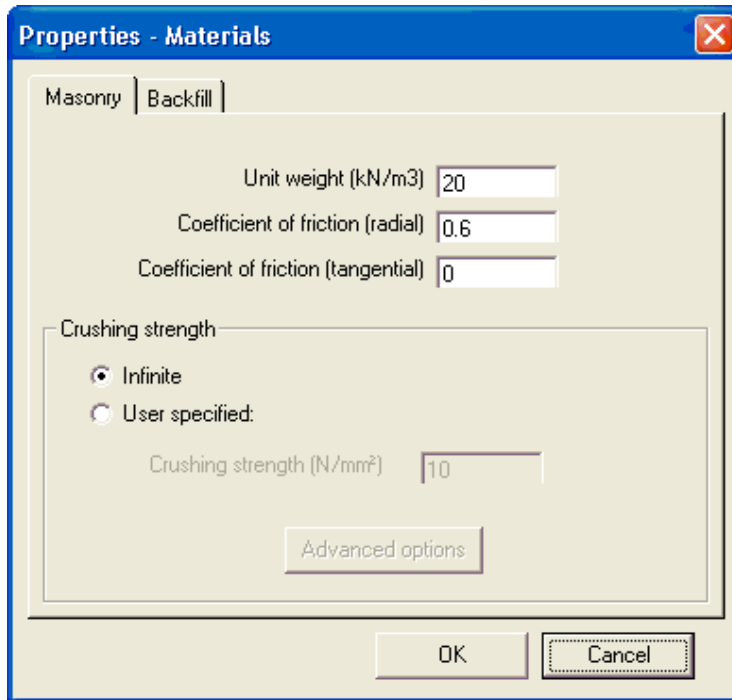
Properties - Materials

Masonry | Backfill

Unit weight (kN/m3) 20

Coefficient of friction (radial) 0.6

Coefficient of friction (tangential) 0

Crushing strength

Infinite

User specified:

Crushing strength (N/mm²) 10

Advanced options

OK

Cancel